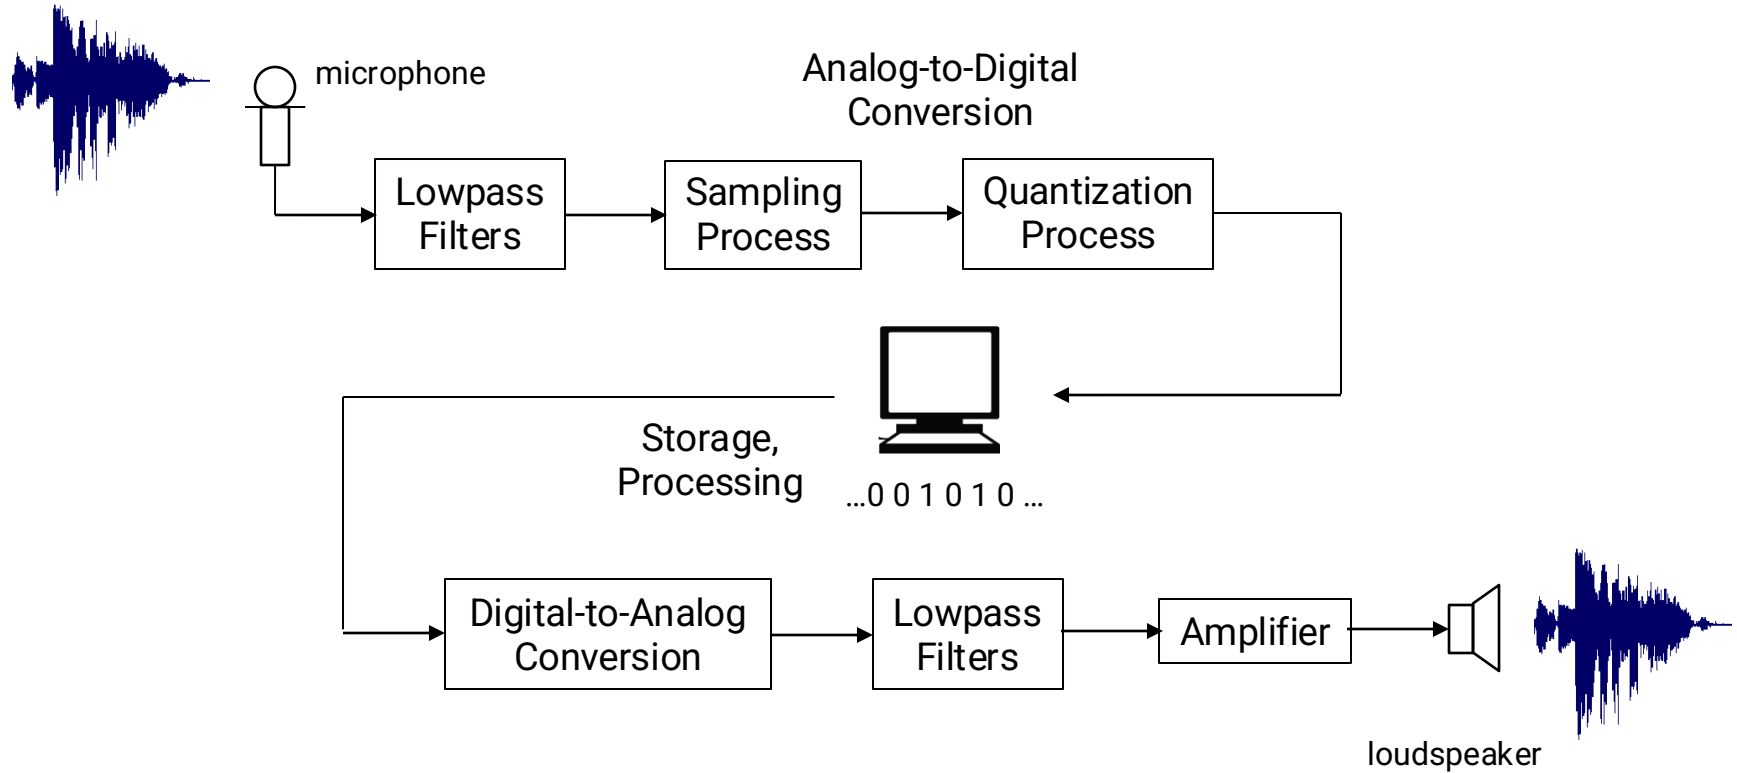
microphone

Analog-to-Digital Conversion

Lowpass Filters

Sampling Process

Quantization Process

Storage, Processing

...0 0 1 0 1 0 ...

Digital-to-Analog Conversion

Lowpass Filters

Amplifier

loudspeaker